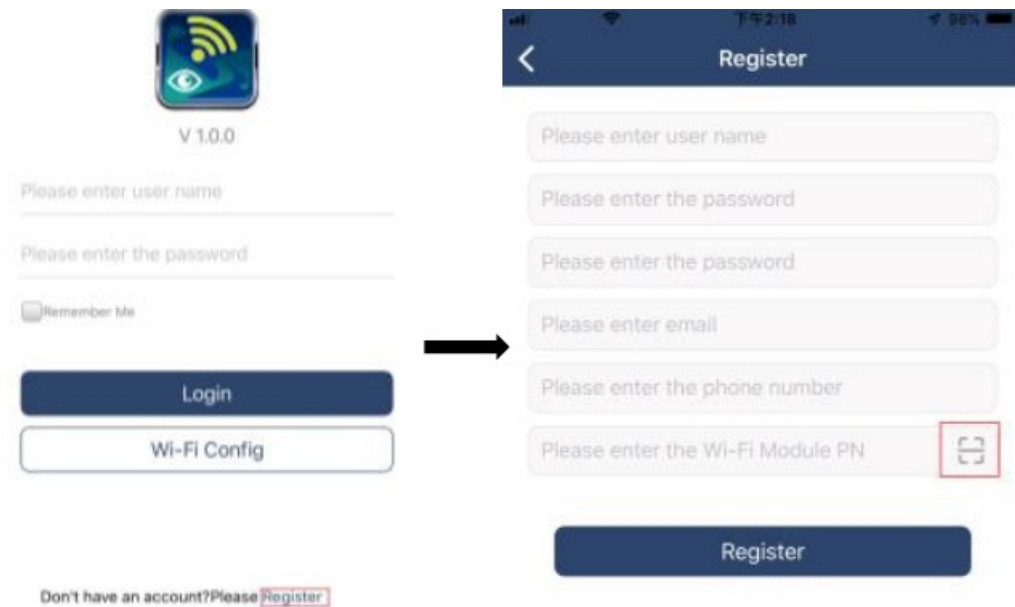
V 1.0.0

Please enter user name

Please enter the password

Remember Me

Login

Wi-Fi Config

Don't have an account?Please Register

下午2:18 98%

Register

Please enter user name

Please enter the password

Please enter the password

Please enter email

Please enter the phone number

Please enter the Wi-Fi Module PN

Register